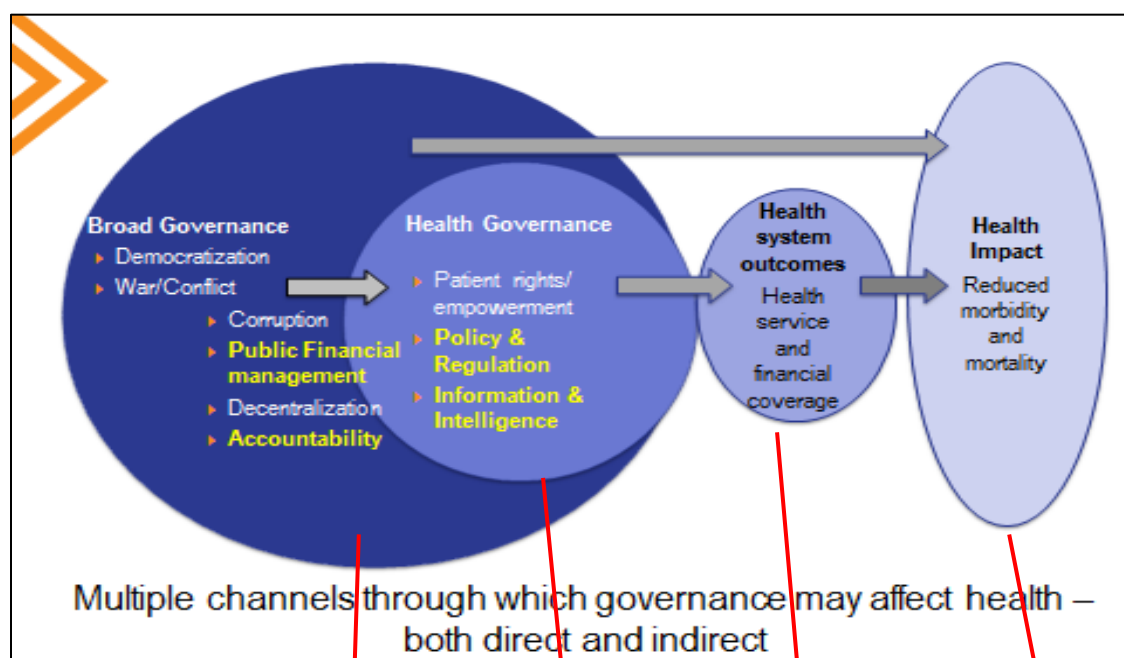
Broad Governance
Democratization
War/Conflict
Corruption
Public Financial management
Decentralization
Accountability

Health Governance
Patient rights/ empowerment
Policy & Regulation
Information & Intelligence

Health system outcomes
Health service and financial coverage

Health Impact
Reduced morbidity and mortality

Multiple channels through which governance may affect health – both direct and indirect